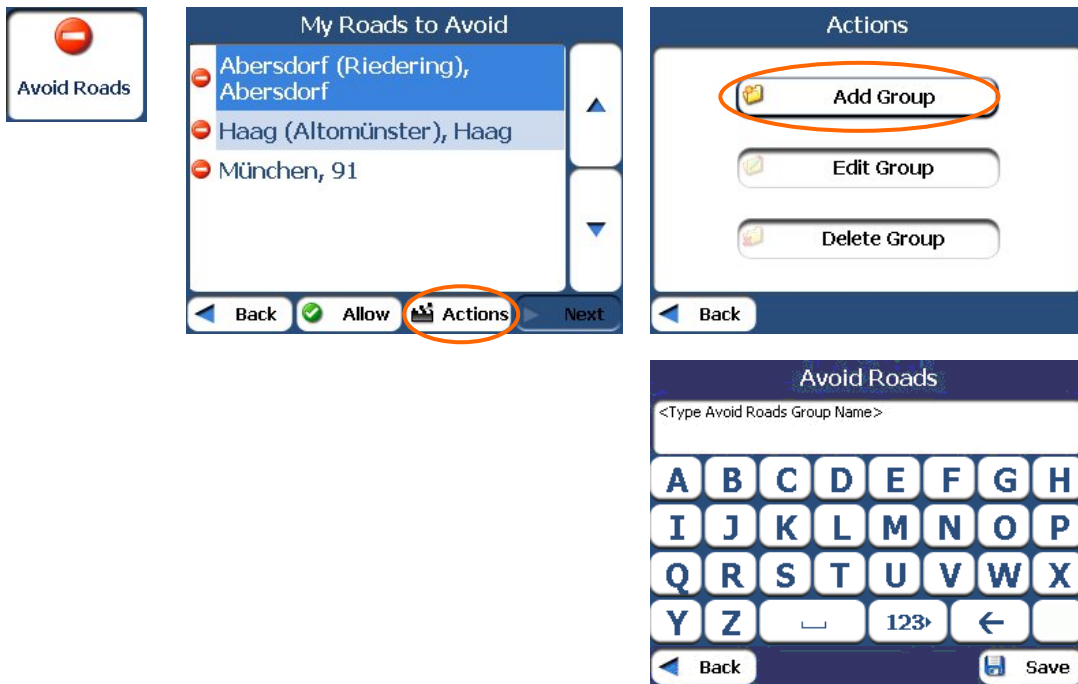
Avoid Roads

My Roads to Avoid

Abersdorf (Riedering), Abersdorf

Haag (Altomünster), Haag

München, 91

Back

Allow

Actions

Next

Actions

Add Group

Edit Group

Delete Group

Back

Avoid Roads

<Type Avoid Roads Group Name>

A B C D E F G H

I J K L M N O P

Q R S T U V W X

Y Z ␣ 123› ←

Back

Save